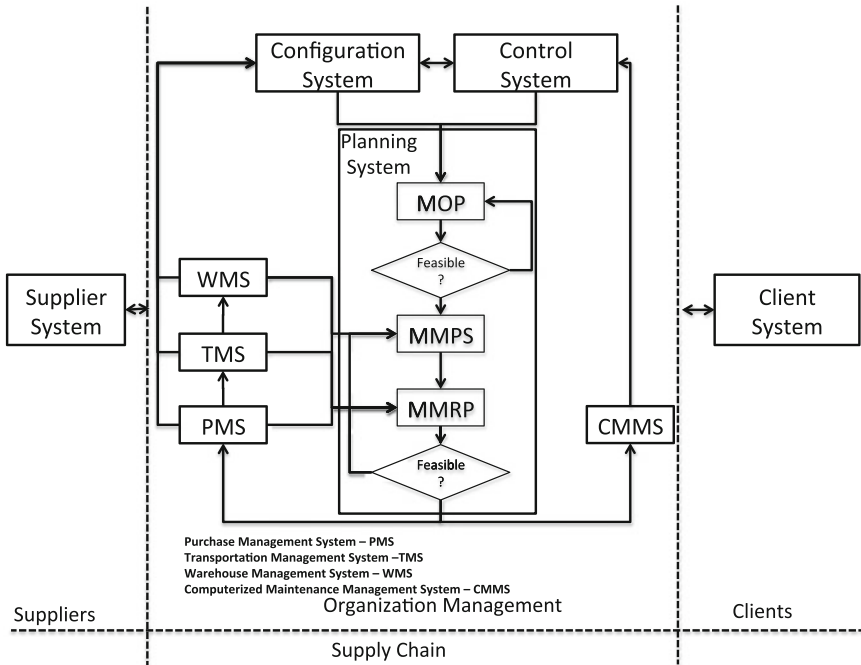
Configuration System

Control System

Planning System

MOP

Feasible ?

Supplier System

WMS

TMS

PMS

MMPS

MMRP

Feasible ?

CMMS

Client System

Purchase Management System – PMS
Transportation Management System –TMS
Warehouse Management System – WMS
Computerized Maintenance Management System – CMMS

Suppliers

Organization Management

Clients

Supply Chain